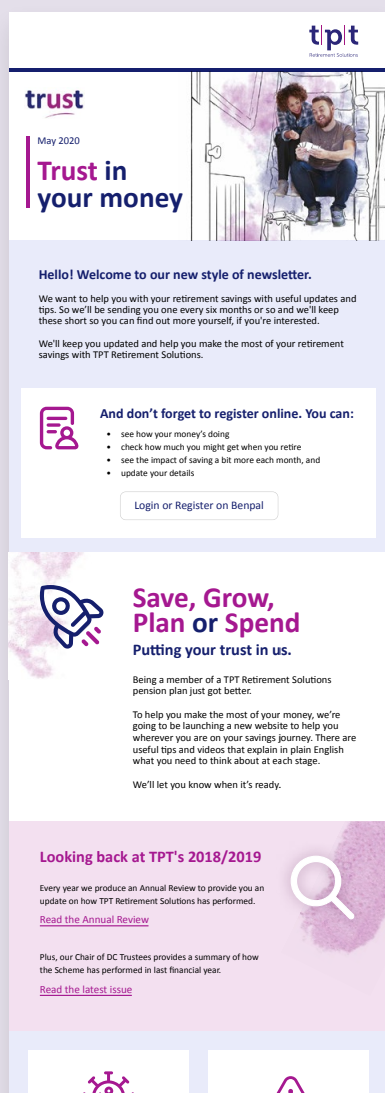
t|p|t
Retirement Solutions

trust

May 2020

Trust in your money

Hello! Welcome to our new style of newsletter.

We want to help you with your retirement savings with useful updates and tips. So we'll be sending you one every six months or so and we'll keep these short so you can find out more yourself, if you're interested.

We'll keep you updated and help you make the most of your retirement savings with TPT Retirement Solutions.

And don't forget to register online. You can:

- see how your money's doing
- check how much you might get when you retire
- see the impact of saving a bit more each month, and
- update your details

Login or Register on Benpal

Save, Grow, Plan or Spend

Putting your trust in us.

Being a member of a TPT Retirement Solutions pension plan just got better.

To help you make the most of your money, we're going to be launching a new website to help you wherever you are on your savings journey. There are useful tips and videos that explain in plain English what you need to think about at each stage.

We'll let you know when it's ready.

Looking back at TPT's 2018/2019

Every year we produce an Annual Review to provide you an update on how TPT Retirement Solutions has performed.

Read the Annual Review

Plus, our Chair of DC Trustees provides a summary of how the Scheme has performed in last financial year.

Read the latest issue